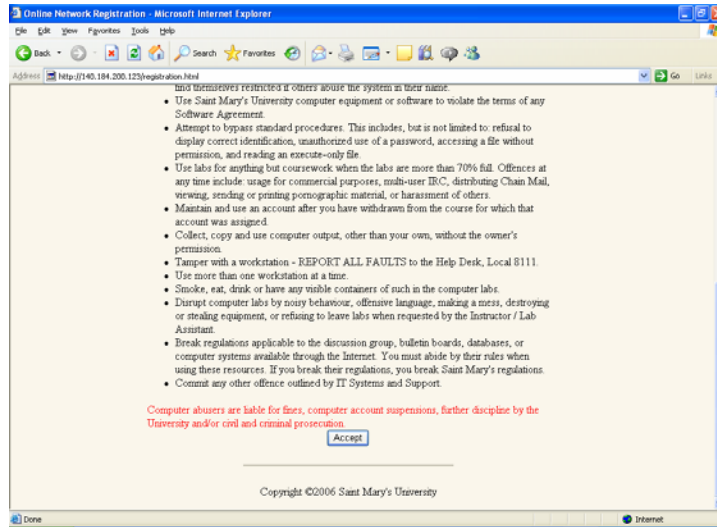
Online Network Registration - Microsoft Internet Explorer

File Edit View Favorites Tools Help

Back Search Favorites

Address http://140.184.200.123/registration.html Go Links

find themselves restricted if others abuse the system in their name.

- Use Saint Mary's University computer equipment or software to violate the terms of any Software Agreement.
- Attempt to bypass standard procedures. This includes, but is not limited to: refusal to display correct identification, unauthorized use of a password, accessing a file without permission, and reading an execute-only file.
- Use labs for anything but coursework when the labs are more than 70% full. Offences at any time include: usage for commercial purposes, multi-user IRC, distributing Chain Mail, viewing, sending or printing pornographic material, or harassment of others.
- Maintain and use an account after you have withdrawn from the course for which that account was assigned.
- Collect, copy and use computer output, other than your own, without the owner's permission.
- Tamper with a workstation - REPORT ALL FAULTS to the Help Desk, Local 8111.
- Use more than one workstation at a time.
- Smoke, eat, drink or have any visible containers of such in the computer labs.
- Disrupt computer labs by noisy behaviour, offensive language, making a mess, destroying or stealing equipment, or refusing to leave labs when requested by the Instructor / Lab Assistant.
- Break regulations applicable to the discussion group, bulletin boards, databases, or computer systems available through the Internet. You must abide by their rules when using these resources. If you break their regulations, you break Saint Mary's regulations.
- Commit any other offence outlined by IT Systems and Support.

Computer abusers are liable for fines, computer account suspensions, further discipline by the University and/or civil and criminal prosecution.

Accept

Copyright ©2006 Saint Mary's University

Done Internet